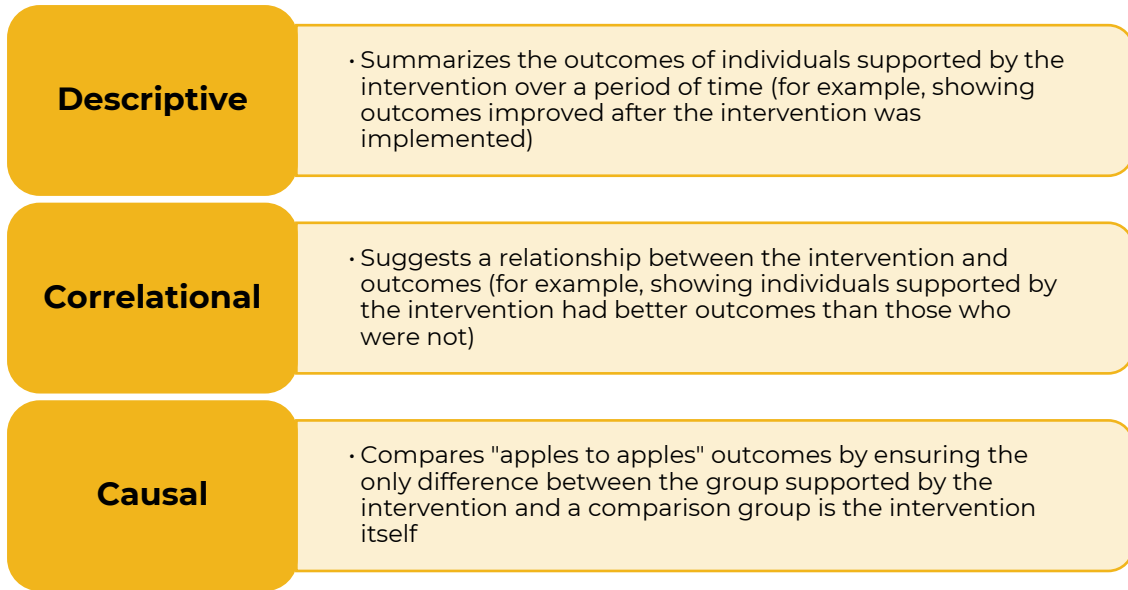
Descriptive

• Summarizes the outcomes of individuals supported by the intervention over a period of time (for example, showing outcomes improved after the intervention was implemented)

Correlational

• Suggests a relationship between the intervention and outcomes (for example, showing individuals supported by the intervention had better outcomes than those who were not)

Causal

• Compares "apples to apples" outcomes by ensuring the only difference between the group supported by the intervention and a comparison group is the intervention itself